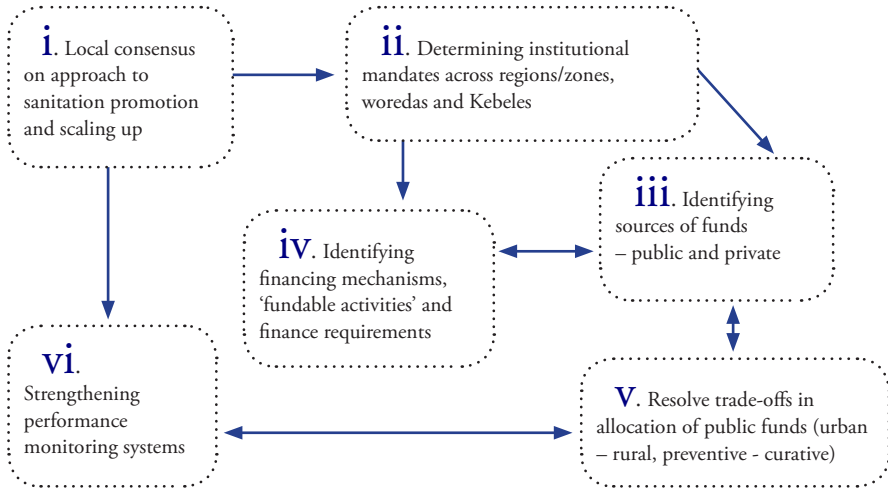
i. Local consensus on approach to sanitation promotion and scaling up

ii. Determining institutional mandates across regions/zones, woredas and Kebeles

iii. Identifying sources of funds – public and private

iv. Identifying financing mechanisms, ‘fundable activities’ and finance requirements

vi. Strengthening performance monitoring systems

v. Resolve trade-offs in allocation of public funds (urban – rural, preventive - curative)